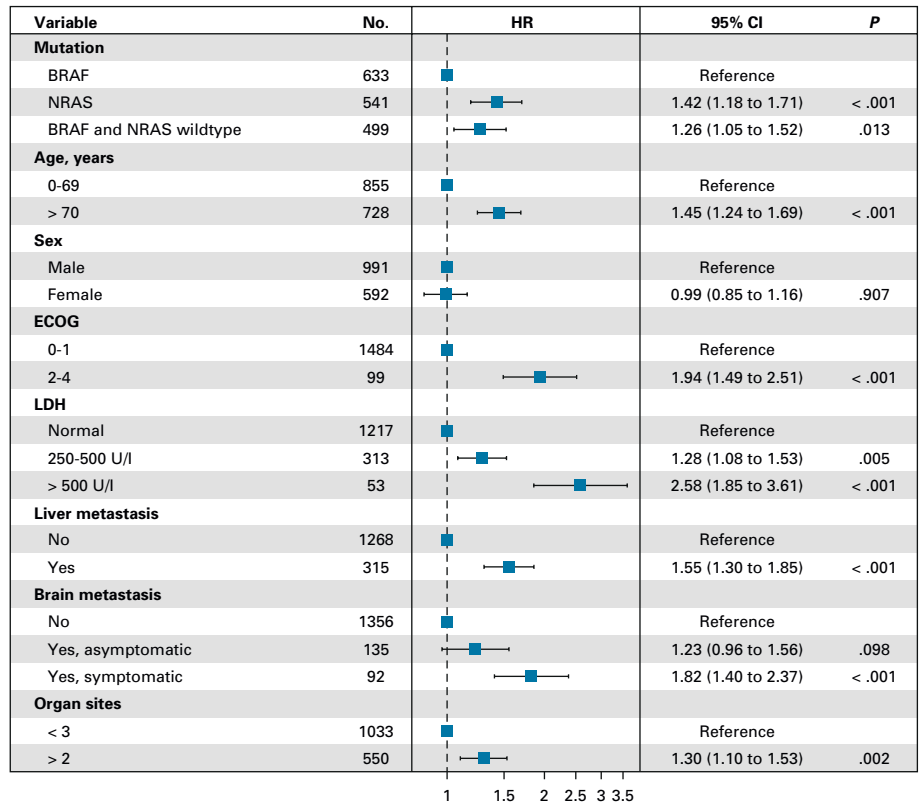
| Variable | No. | HR | 95% CI | *P* |
|---|---|---|---|---|
| **Mutation** | | | | |
| BRAF | 633 | | Reference | |
| NRAS | 541 | | 1.42 (1.18 to 1.71) | < .001 |
| BRAF and NRAS wildtype | 499 | | 1.26 (1.05 to 1.52) | .013 |
| **Age, years** | | | | |
| 0-69 | 855 | | Reference | |
| > 70 | 728 | | 1.45 (1.24 to 1.69) | < .001 |
| **Sex** | | | | |
| Male | 991 | | Reference | |
| Female | 592 | | 0.99 (0.85 to 1.16) | .907 |
| **ECOG** | | | | |
| 0-1 | 1484 | | Reference | |
| 2-4 | 99 | | 1.94 (1.49 to 2.51) | < .001 |
| **LDH** | | | | |
| Normal | 1217 | | Reference | |
| 250-500 U/l | 313 | | 1.28 (1.08 to 1.53) | .005 |
| > 500 U/l | 53 | | 2.58 (1.85 to 3.61) | < .001 |
| **Liver metastasis** | | | | |
| No | 1268 | | Reference | |
| Yes | 315 | | 1.55 (1.30 to 1.85) | < .001 |
| **Brain metastasis** | | | | |
| No | 1356 | | Reference | |
| Yes, asymptomatic | 135 | | 1.23 (0.96 to 1.56) | .098 |
| Yes, symptomatic | 92 | | 1.82 (1.40 to 2.37) | < .001 |
| **Organ sites** | | | | |
| < 3 | 1033 | | Reference | |
| > 2 | 550 | | 1.30 (1.10 to 1.53) | .002 |

1 1.5 2 2.5 3 3.5